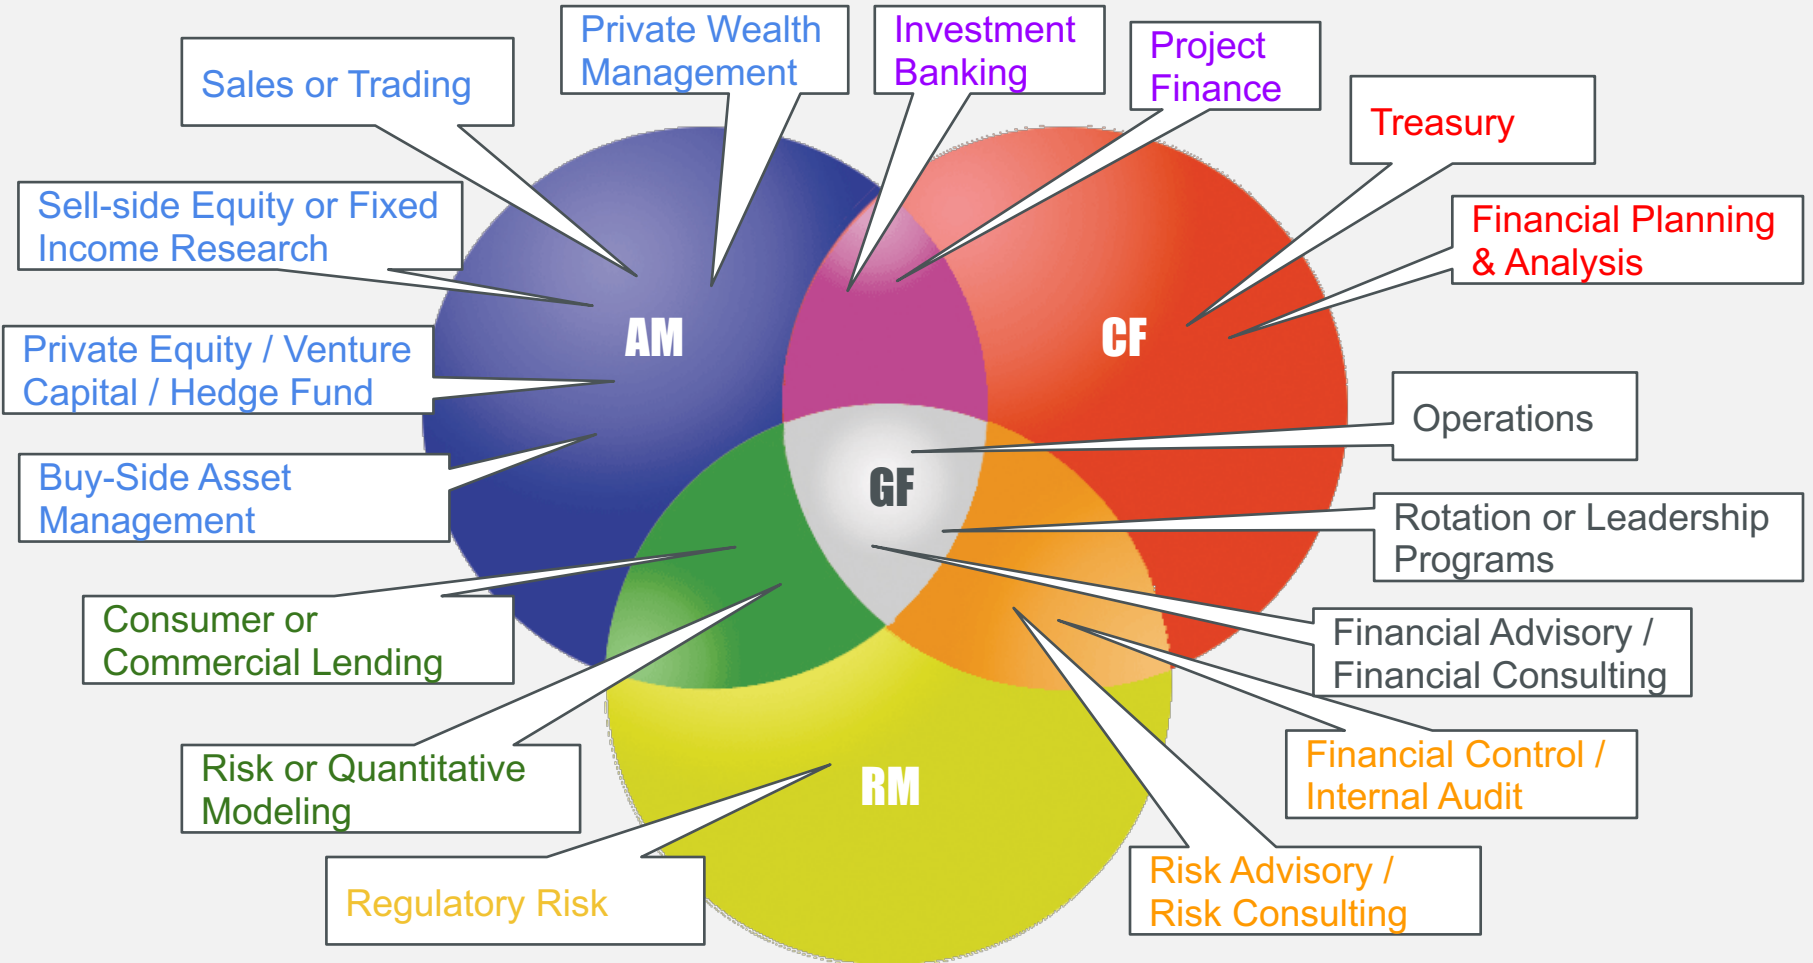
Sales or Trading

Private Wealth Management

Investment Banking

Project Finance

Treasury

Sell-side Equity or Fixed Income Research

Financial Planning & Analysis

Private Equity / Venture Capital / Hedge Fund

AM

CF

Operations

Buy-Side Asset Management

GF

Rotation or Leadership Programs

Consumer or Commercial Lending

Financial Advisory / Financial Consulting

Risk or Quantitative Modeling

RM

Financial Control / Internal Audit

Regulatory Risk

Risk Advisory / Risk Consulting